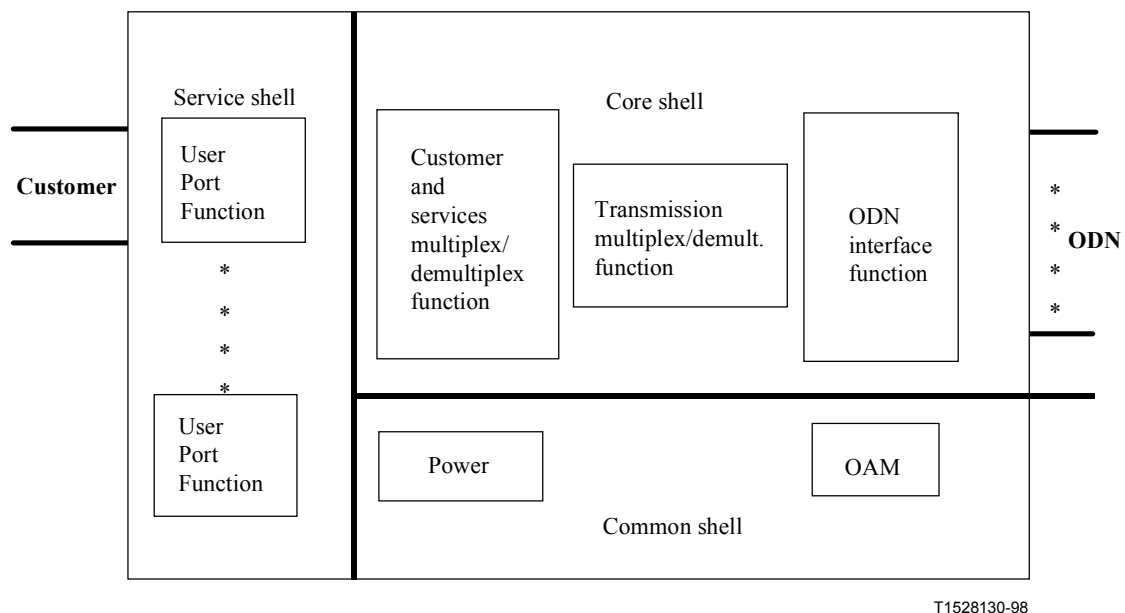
Service shell

Core shell

Customer

User Port Function

Customer and services multiplex/ demultiplex function

Transmission multiplex/demult. function

ODN interface function

*
*
*
*

ODN

*
*
*
*

User Port Function

Power

OAM

Common shell

T1528130-98